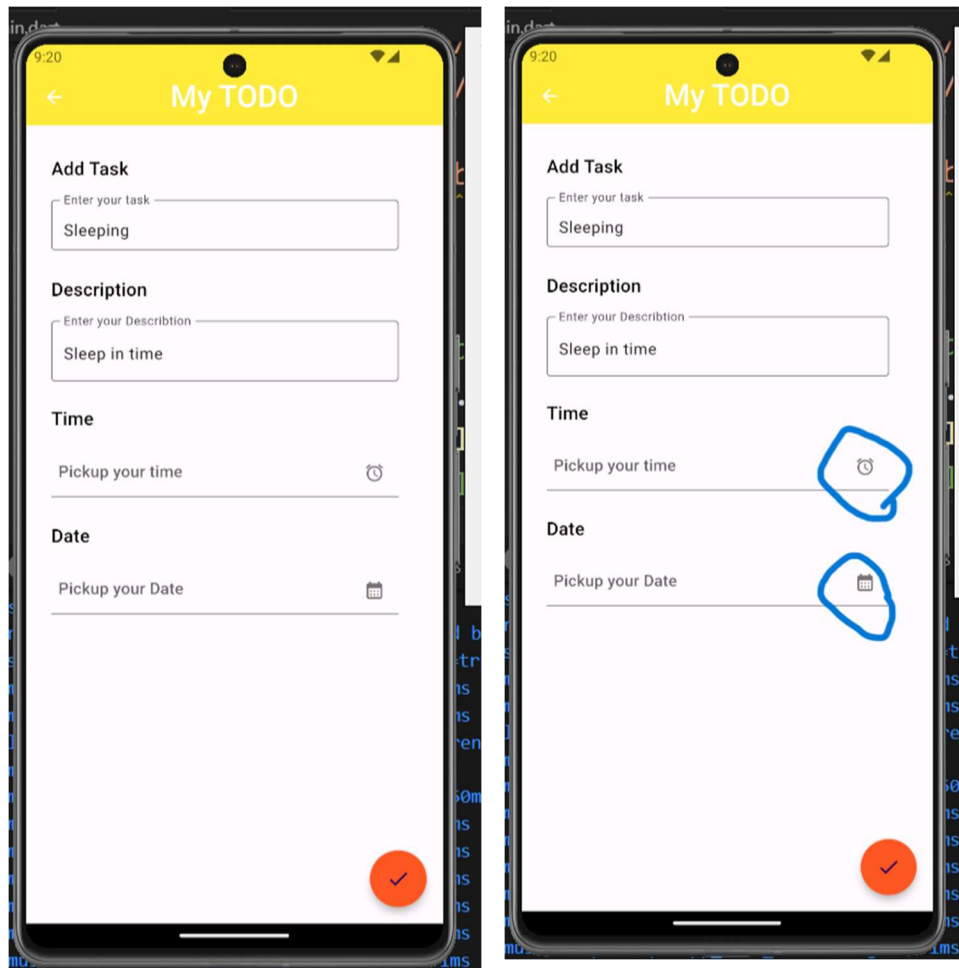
in.dart

9:20

My TODO

Add Task

Enter your task

Sleeping

Description

Enter your Describtion

Sleep in time

Time

Pickup your time

Date

Pickup your Date

9:20

My TODO

Add Task

Enter your task

Sleeping

Description

Enter your Describtion

Sleep in time

Time

Pickup your time

Date

Pickup your Date